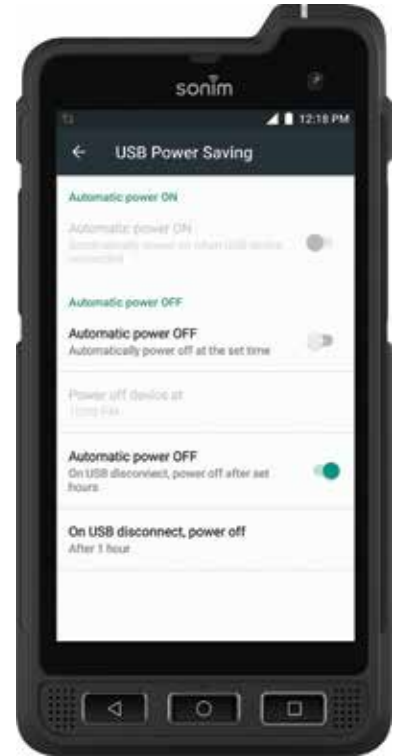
sonim

12:18 PM

USB Power Saving

Automatic power ON

Automatic power ON
Automatically power on when USB device connected

Automatic power OFF

Automatic power OFF
Automatically power off at the set time

Power off device at
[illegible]

Automatic power OFF
On USB disconnect, power off after set hours

On USB disconnect, power off
After 1 hour